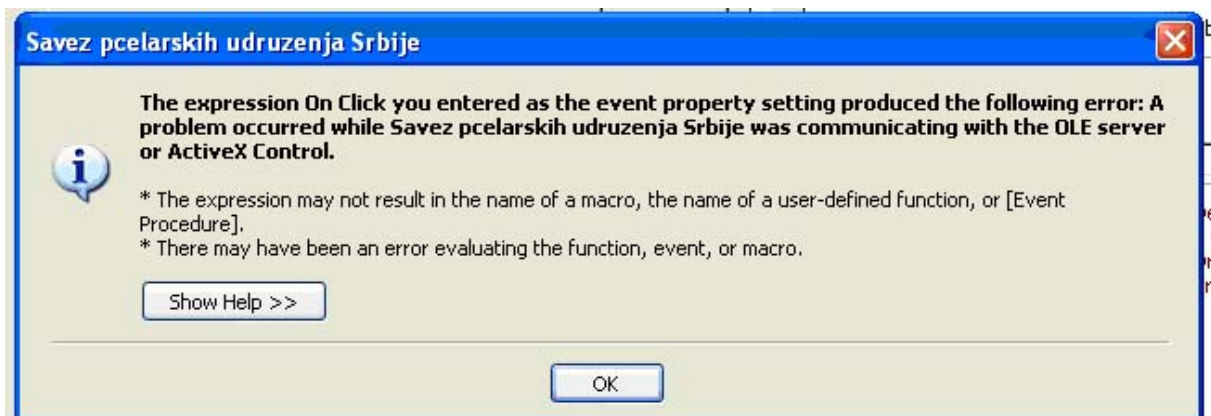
Savez pcelarskih udruzenja Srbije

The expression On Click you entered as the event property setting produced the following error: A problem occurred while Savez pcelarskih udruzenja Srbije was communicating with the OLE server or ActiveX Control.

* The expression may not result in the name of a macro, the name of a user-defined function, or [Event Procedure].
* There may have been an error evaluating the function, event, or macro.

Show Help >>

OK